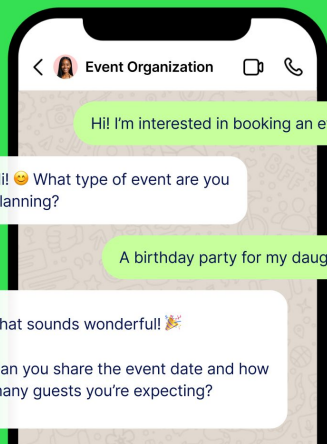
Event Organization

Hi! I'm interested in booking an e

i! 😊 What type of event are you lanning?

A birthday party for my daug

hat sounds wonderful! 🎉

an you share the event date and how many guests you're expecting?